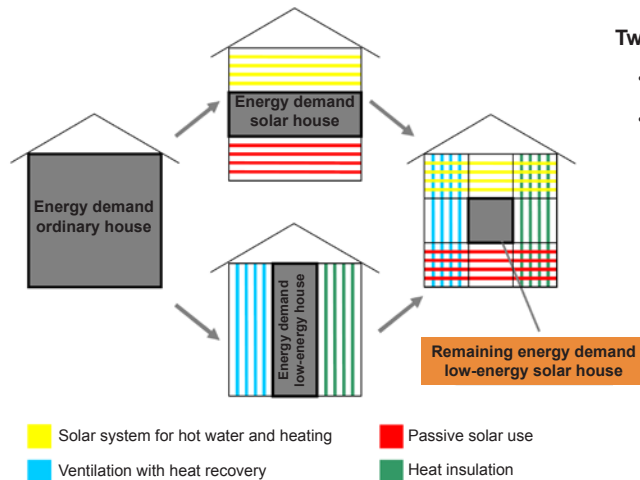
Tw

Energy demand solar house

Energy demand ordinary house

Energy demand low-energy house

Remaining energy demand low-energy solar house

Solar system for hot water and heating

Passive solar use

Ventilation with heat recovery

Heat insulation